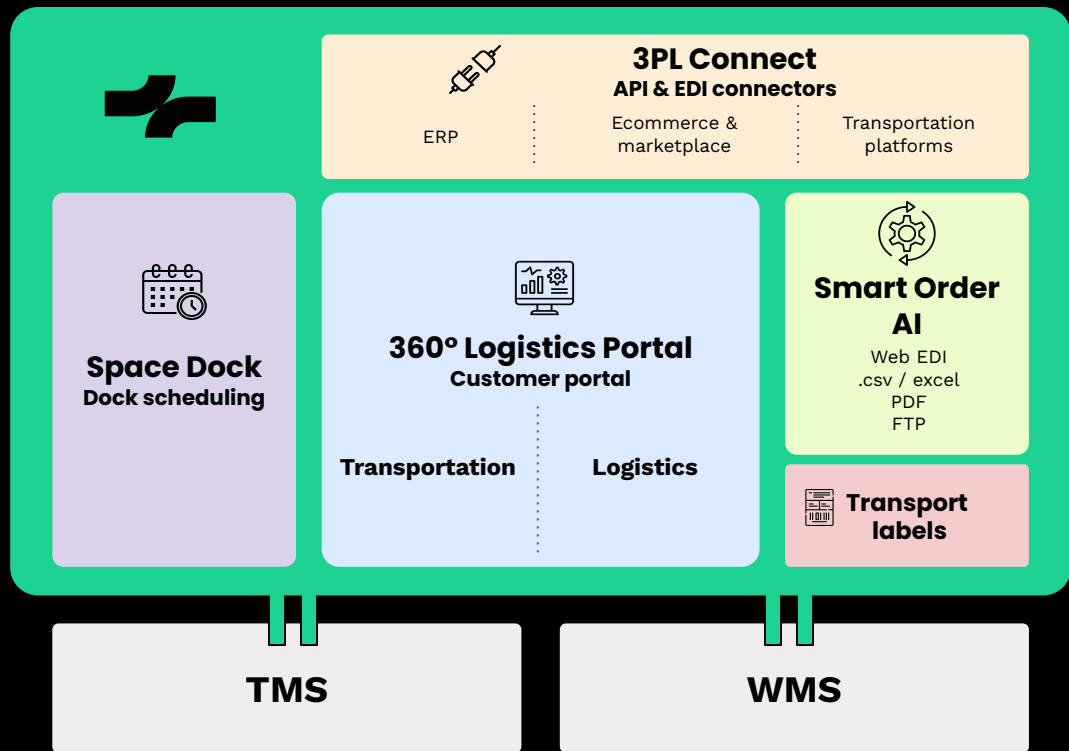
3PL Connect
API & EDI connectors

ERP

Ecommerce & marketplace

Transportation platforms

Space Dock
Dock scheduling

360º Logistics Portal
Customer portal

Transportation

Logistics

Smart Order AI
Web EDI
.csv / excel
PDF
FTP

Transport labels

TMS

WMS